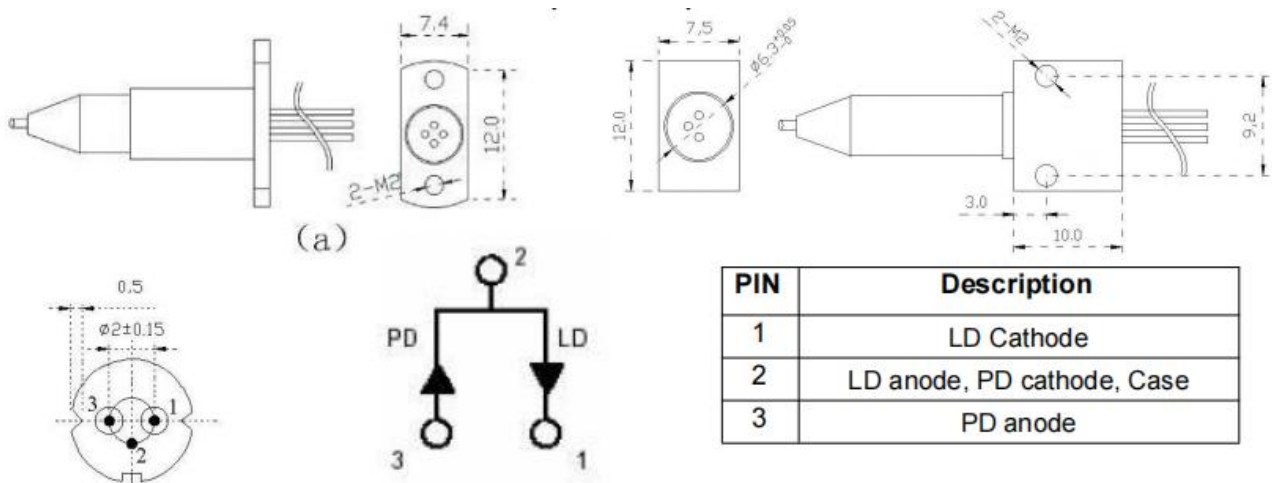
7.4

12.0

2-M2

(a)

7.5

$\phi6.3^{+0.05}_{0}$

12.0

2-M2

9.2

3.0

10.0

0.5

$\phi2\pm0.15$

3

1

2

2

PD

LD

3

1

| PIN | Description |
|---|---|
| 1 | LD Cathode |
| 2 | LD anode, PD cathode, Case |
| 3 | PD anode |